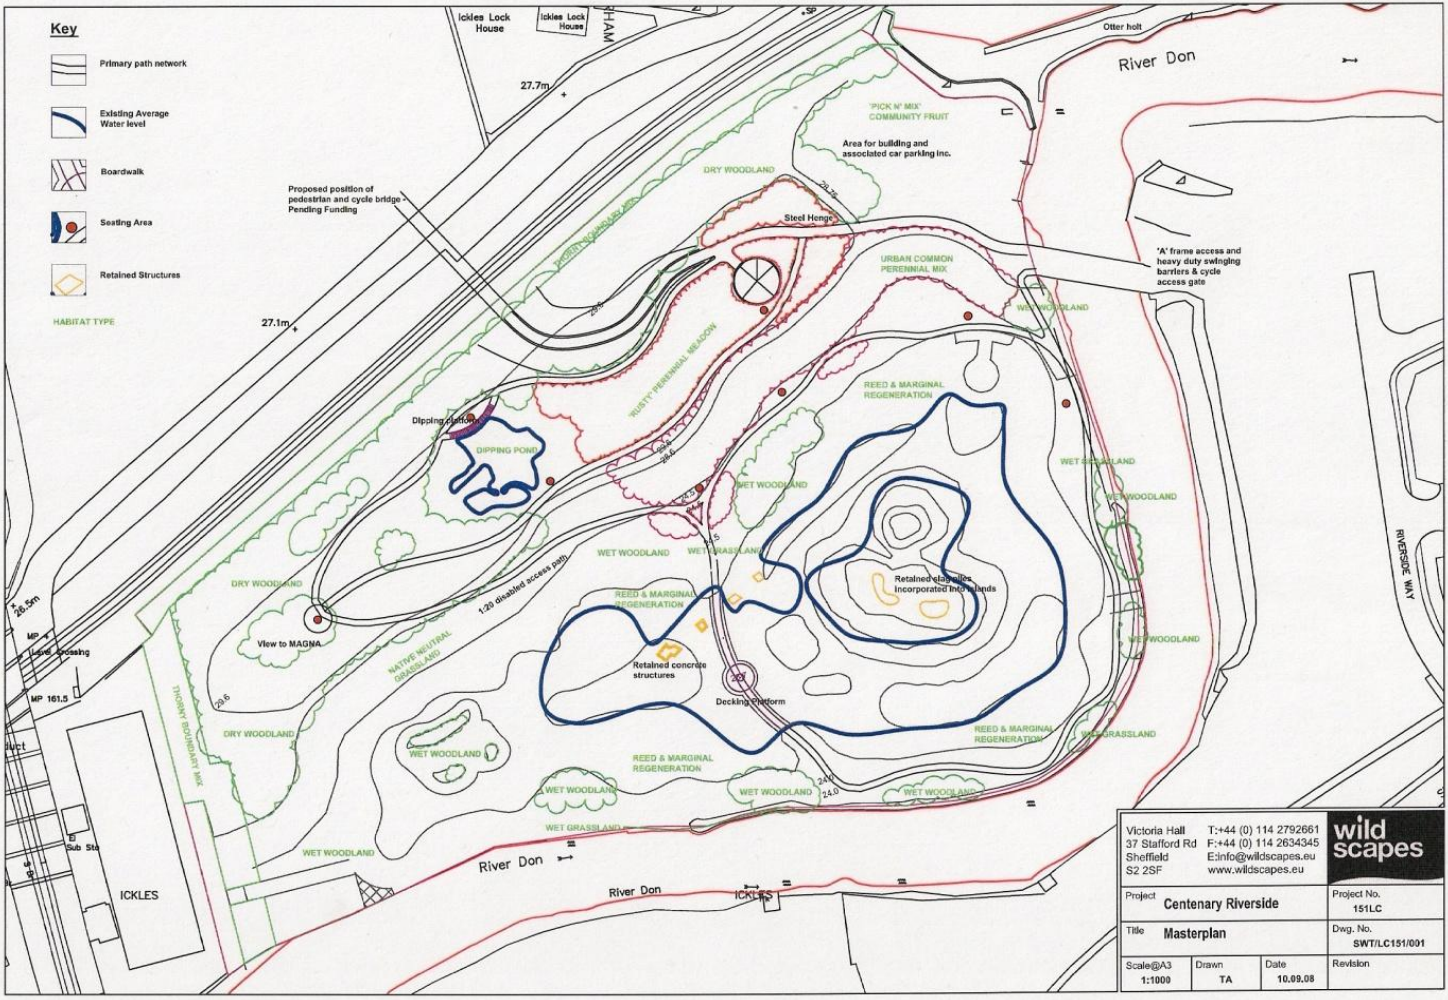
Key

Primary path network

Existing Average Water level

Boardwalk

Seating Area

Retained Structures

HABITAT TYPE

Ickles Lock House

Ickles Lock House

HAM

27.7m

Otter holt

River Don

'PICK N' MIX' COMMUNITY FRUIT

Area for building and associated car parking inc.

DRY WOODLAND

Proposed position of pedestrian and cycle bridge Pending Funding

THORNY BOUNDARY MIX

29.7

Steel Henge

URBAN COMMON PERENNIAL MIX

'A' frame access and heavy duty swinging barriers & cycle access gate

27.1m

29.6

'RUSTY' PERENNIAL MEADOW

WET WOODLAND

REED & MARGINAL REGENERATION

Dipping platform

DIPPING POND

29.6

29.6

WET GRASSLAND

WET WOODLAND

24.5

24.5

WET WOODLAND

WET WOODLAND

WET GRASSLAND

DRY WOODLAND

1:20 disabled access path

REED & MARGINAL REGENERATION

Retained slag piles incorporated into islands

RIVERSIDE WAY

26.5m

MP

Level Crossing

View to MAGNA

NATIVE NEUTRAL GRASSLAND

Retained concrete structures

WET WOODLAND

MP 161.5

29.6

Decking Platform

THORNY BOUNDARY MIX

DRY WOODLAND

WET WOODLAND

REED & MARGINAL REGENERATION

REED & MARGINAL REGENERATION

WET GRASSLAND

duct

24.0

24.0

WET WOODLAND

WET WOODLAND

WET WOODLAND

WET GRASSLAND

El Sub Sta

WET WOODLAND

River Don

ICKLES

River Don

ICKLES

Victoria Hall
37 Stafford Rd
Sheffield
S2 2SF

T:+44 (0) 114 2792661
F:+44 (0) 114 2634345
E:info@wildscapes.eu
www.wildscapes.eu

wild scapes

| Project | Centenary Riverside | Project No. 151LC |
|---|---|---|
| Title | Masterplan | Dwg. No. SWT/LC151/001 |
| Scale@A3 1:1000 | Drawn TA | Date 10.09.08 | Revision |